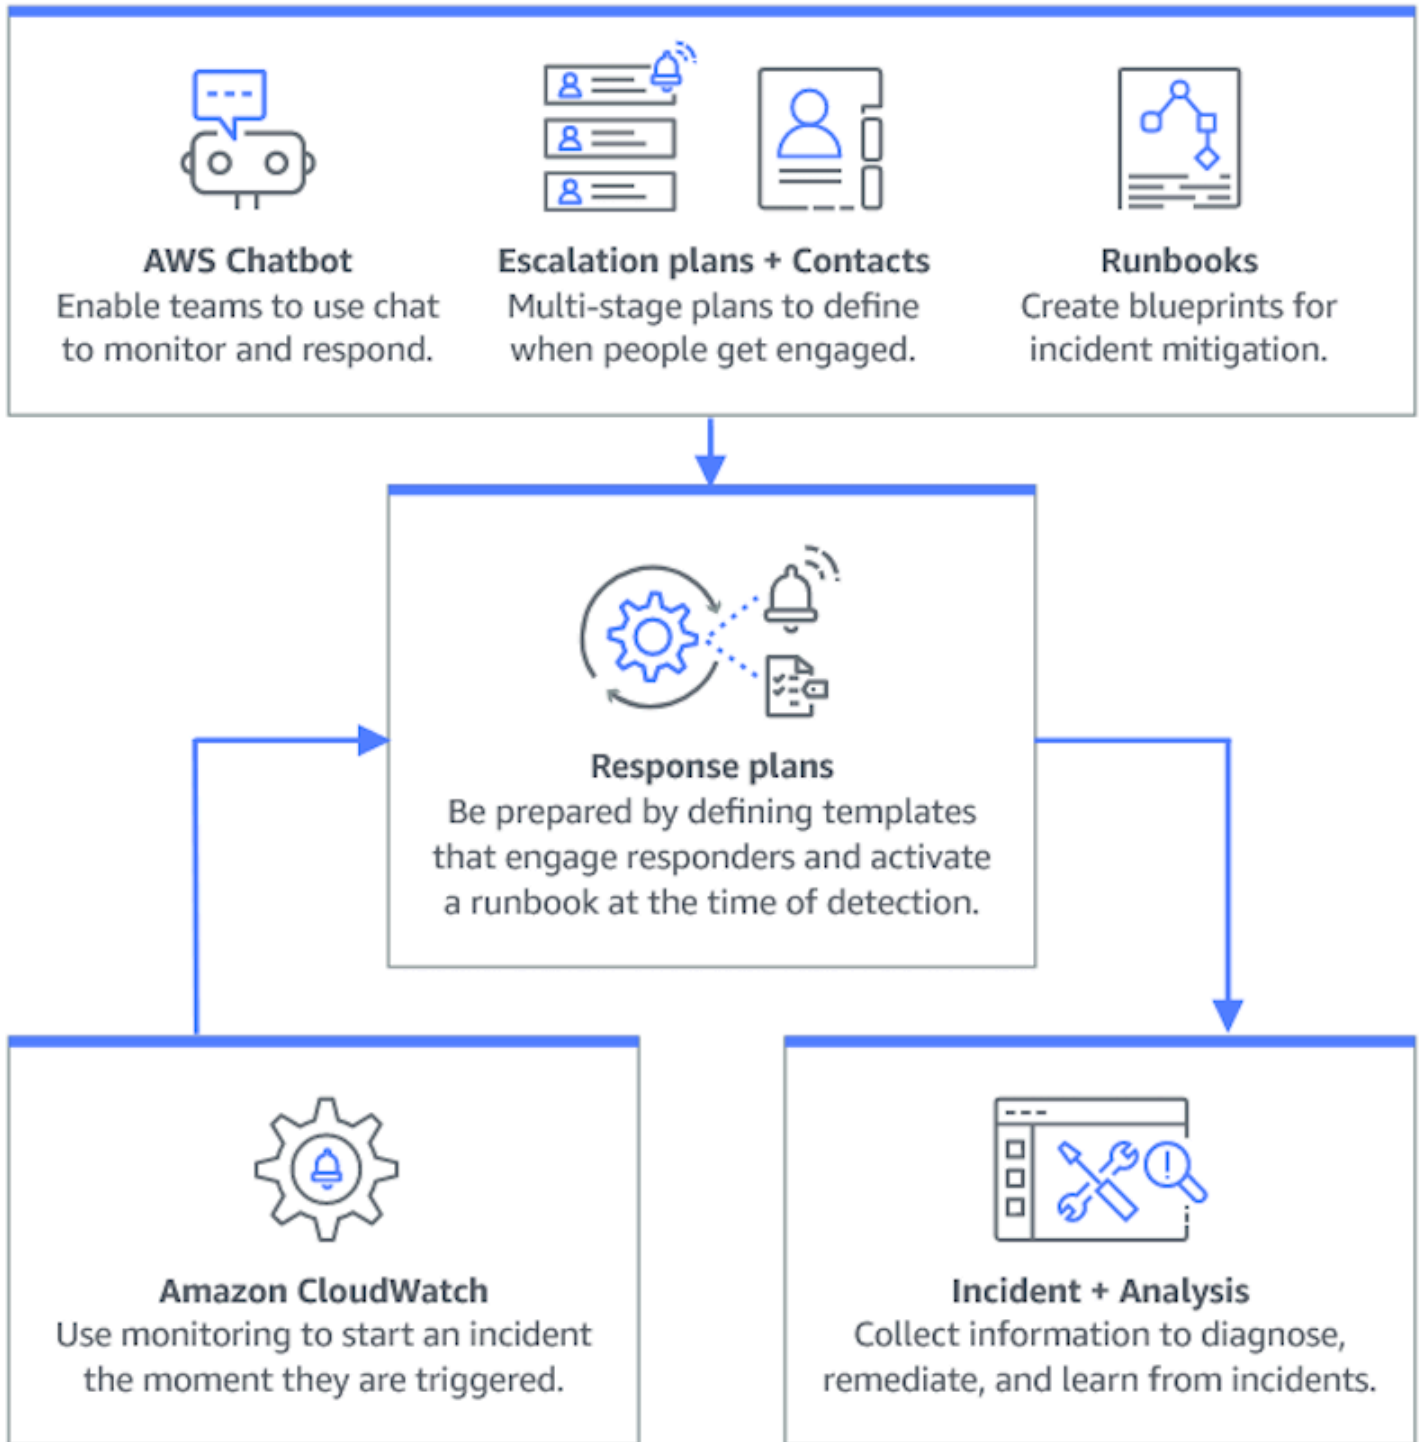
AWS Chatbot
Enable teams to use chat to monitor and respond.

Escalation plans + Contacts
Multi-stage plans to define when people get engaged.

Runbooks
Create blueprints for incident mitigation.

Response plans
Be prepared by defining templates that engage responders and activate a runbook at the time of detection.

Amazon CloudWatch
Use monitoring to start an incident the moment they are triggered.

Incident + Analysis
Collect information to diagnose, remediate, and learn from incidents.